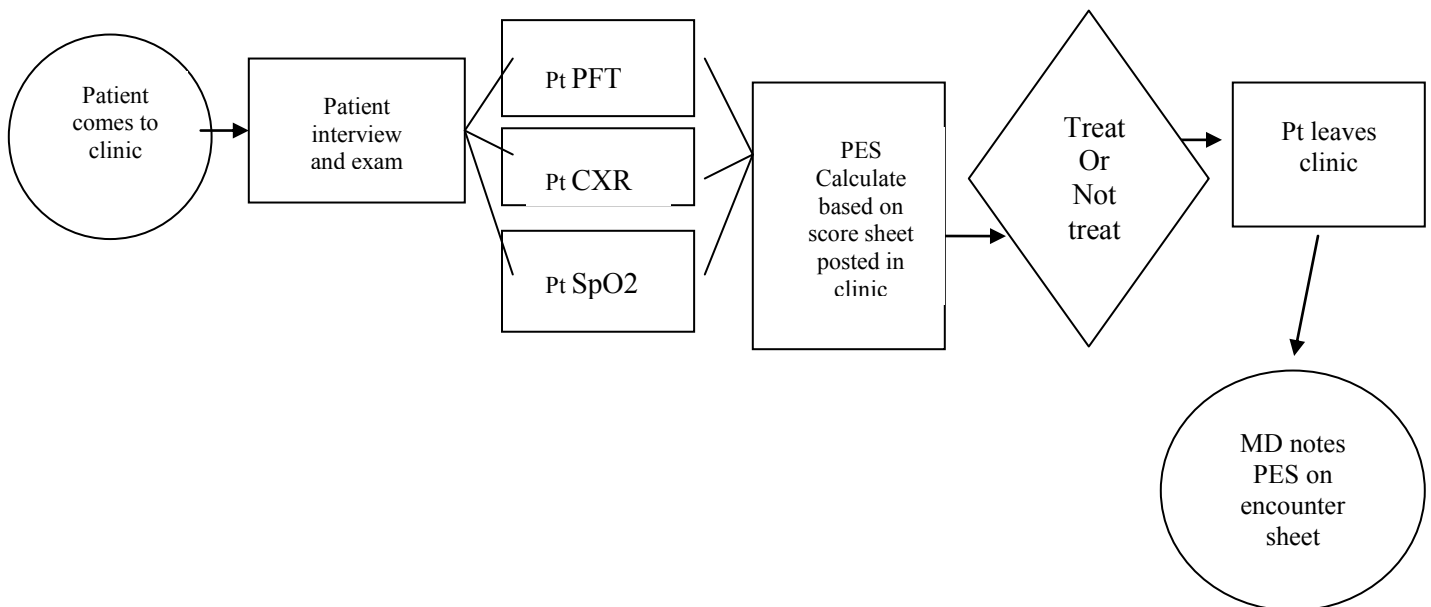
Patient comes to clinic

Patient interview and exam

Pt PFT

Pt CXR

Pt SpO2

PES Calculate based on score sheet posted in clinic

Treat Or Not treat

Pt leaves clinic

MD notes PES on encounter sheet